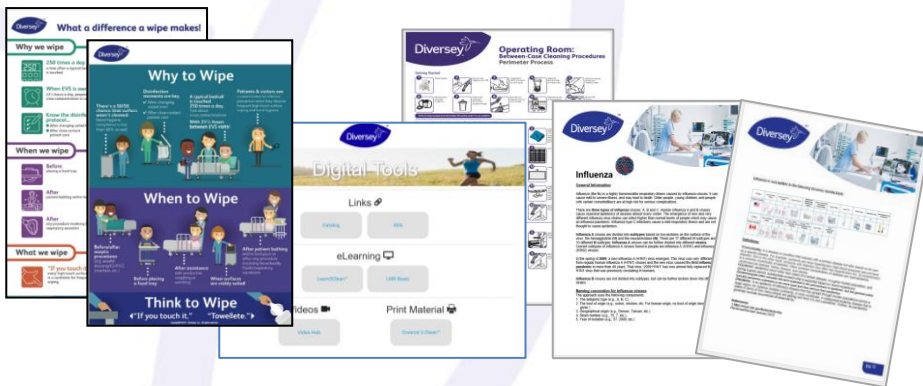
Diversey

What a difference a wipe makes!

Why we wipe

250 times a day

When EVS is

Know the

When we wipe

Before

After

After

What we wipe

"If you touch it

Diversey

Why to Wipe

There's a 50/50 chance that surface wasn't cleaned.

Disinfection moments are key.

A typical bedrail is touched 250 times a day.

Patients & visitors can

When to Wipe

Before/after

Before placing a food tray

After assistance

After patient bathing

Think to Wipe

"If you touch it."

"Towelette."

Diversey

Digital Tools

Links

eLearning

Videos

Print Material

Diversey

Operating Room:

Between-Case Cleaning Procedures

Perimeter Process

Diversey

Influenza

General Information

Diversey